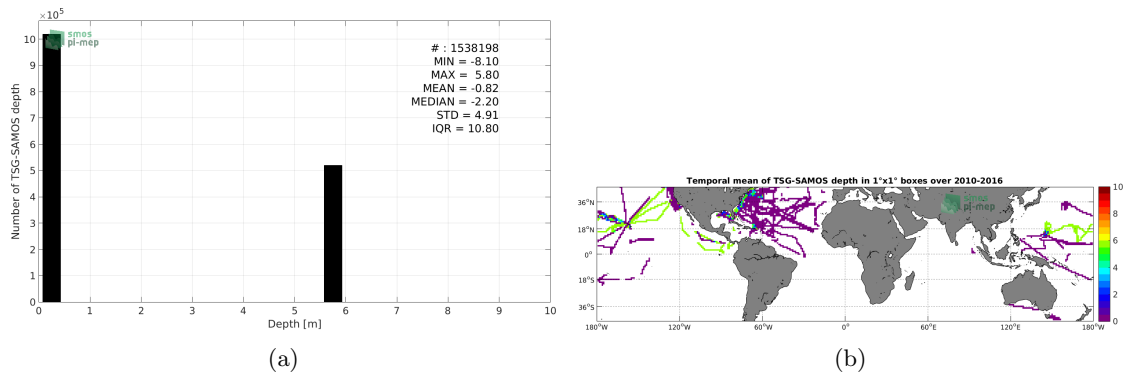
$\times 10^5$
smos
pi-mep
# : 1538198
MIN = -8.10
MAX = 5.80
MEAN = -0.82
MEDIAN = -2.20
STD = 4.91
IQR = 10.80
Number of TSG-SAMOS depth
10
9
8
7
6
5
4
3
2
1
0
0 1 2 3 4 5 6 7 8 9 10
Depth [m]
(a)

Temporal mean of TSG-SAMOS depth in 1°x1° boxes over 2010-2016
smos
pi-mep
36°N
18°N
0°
18°S
36°S
180°W 120°W 60°W 0° 60°E 120°E 180°W
10
8
6
4
2
0
(b)